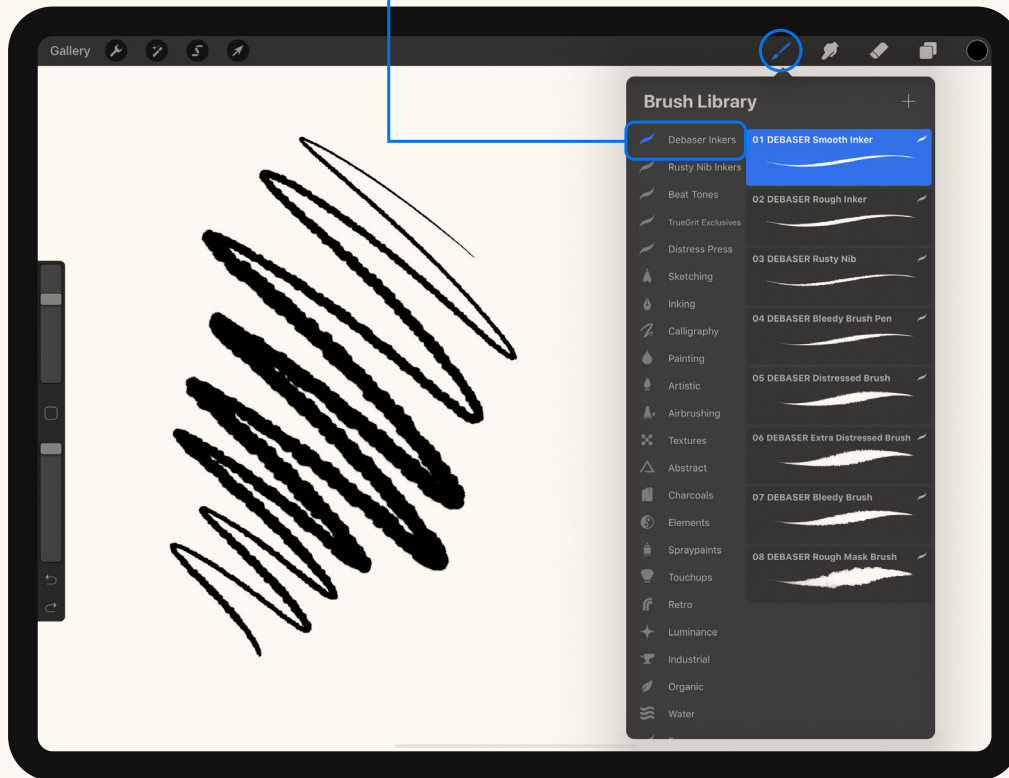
Gallery

Brush Library

+

Debaser Inkers
Rusty Nib Inkers
Beat Tones
TrueGrit Exclusives
Distress Press
Sketching
Inking
Calligraphy
Painting
Artistic
Airbrushing
Textures
Abstract
Charcoals
Elements
Spraypaints
Touchups
Retro
Luminance
Industrial
Organic
Water

01 DEBASER Smooth Inker
02 DEBASER Rough Inker
03 DEBASER Rusty Nib
04 DEBASER Bleedy Brush Pen
05 DEBASER Distressed Brush
06 DEBASER Extra Distressed Brush
07 DEBASER Bleedy Brush
08 DEBASER Rough Mask Brush